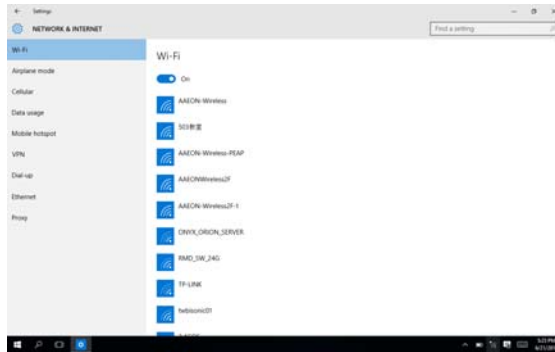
← Settings

NETWORK & INTERNET

Find a setting

Wi-Fi
Airplane mode
Cellular
Data usage
Mobile hotspot
VPN
Dial-up
Ethernet
Proxy

Wi-Fi

On

AAEON-Wireless
503教室
AAEON-Wireless-PEAP
AAEONWireless2F
AAEON-Wireless2F-1
ONYX_ORION_SERVER
RMD_SW_24G
TP-LINK
hwbisonic01
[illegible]

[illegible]